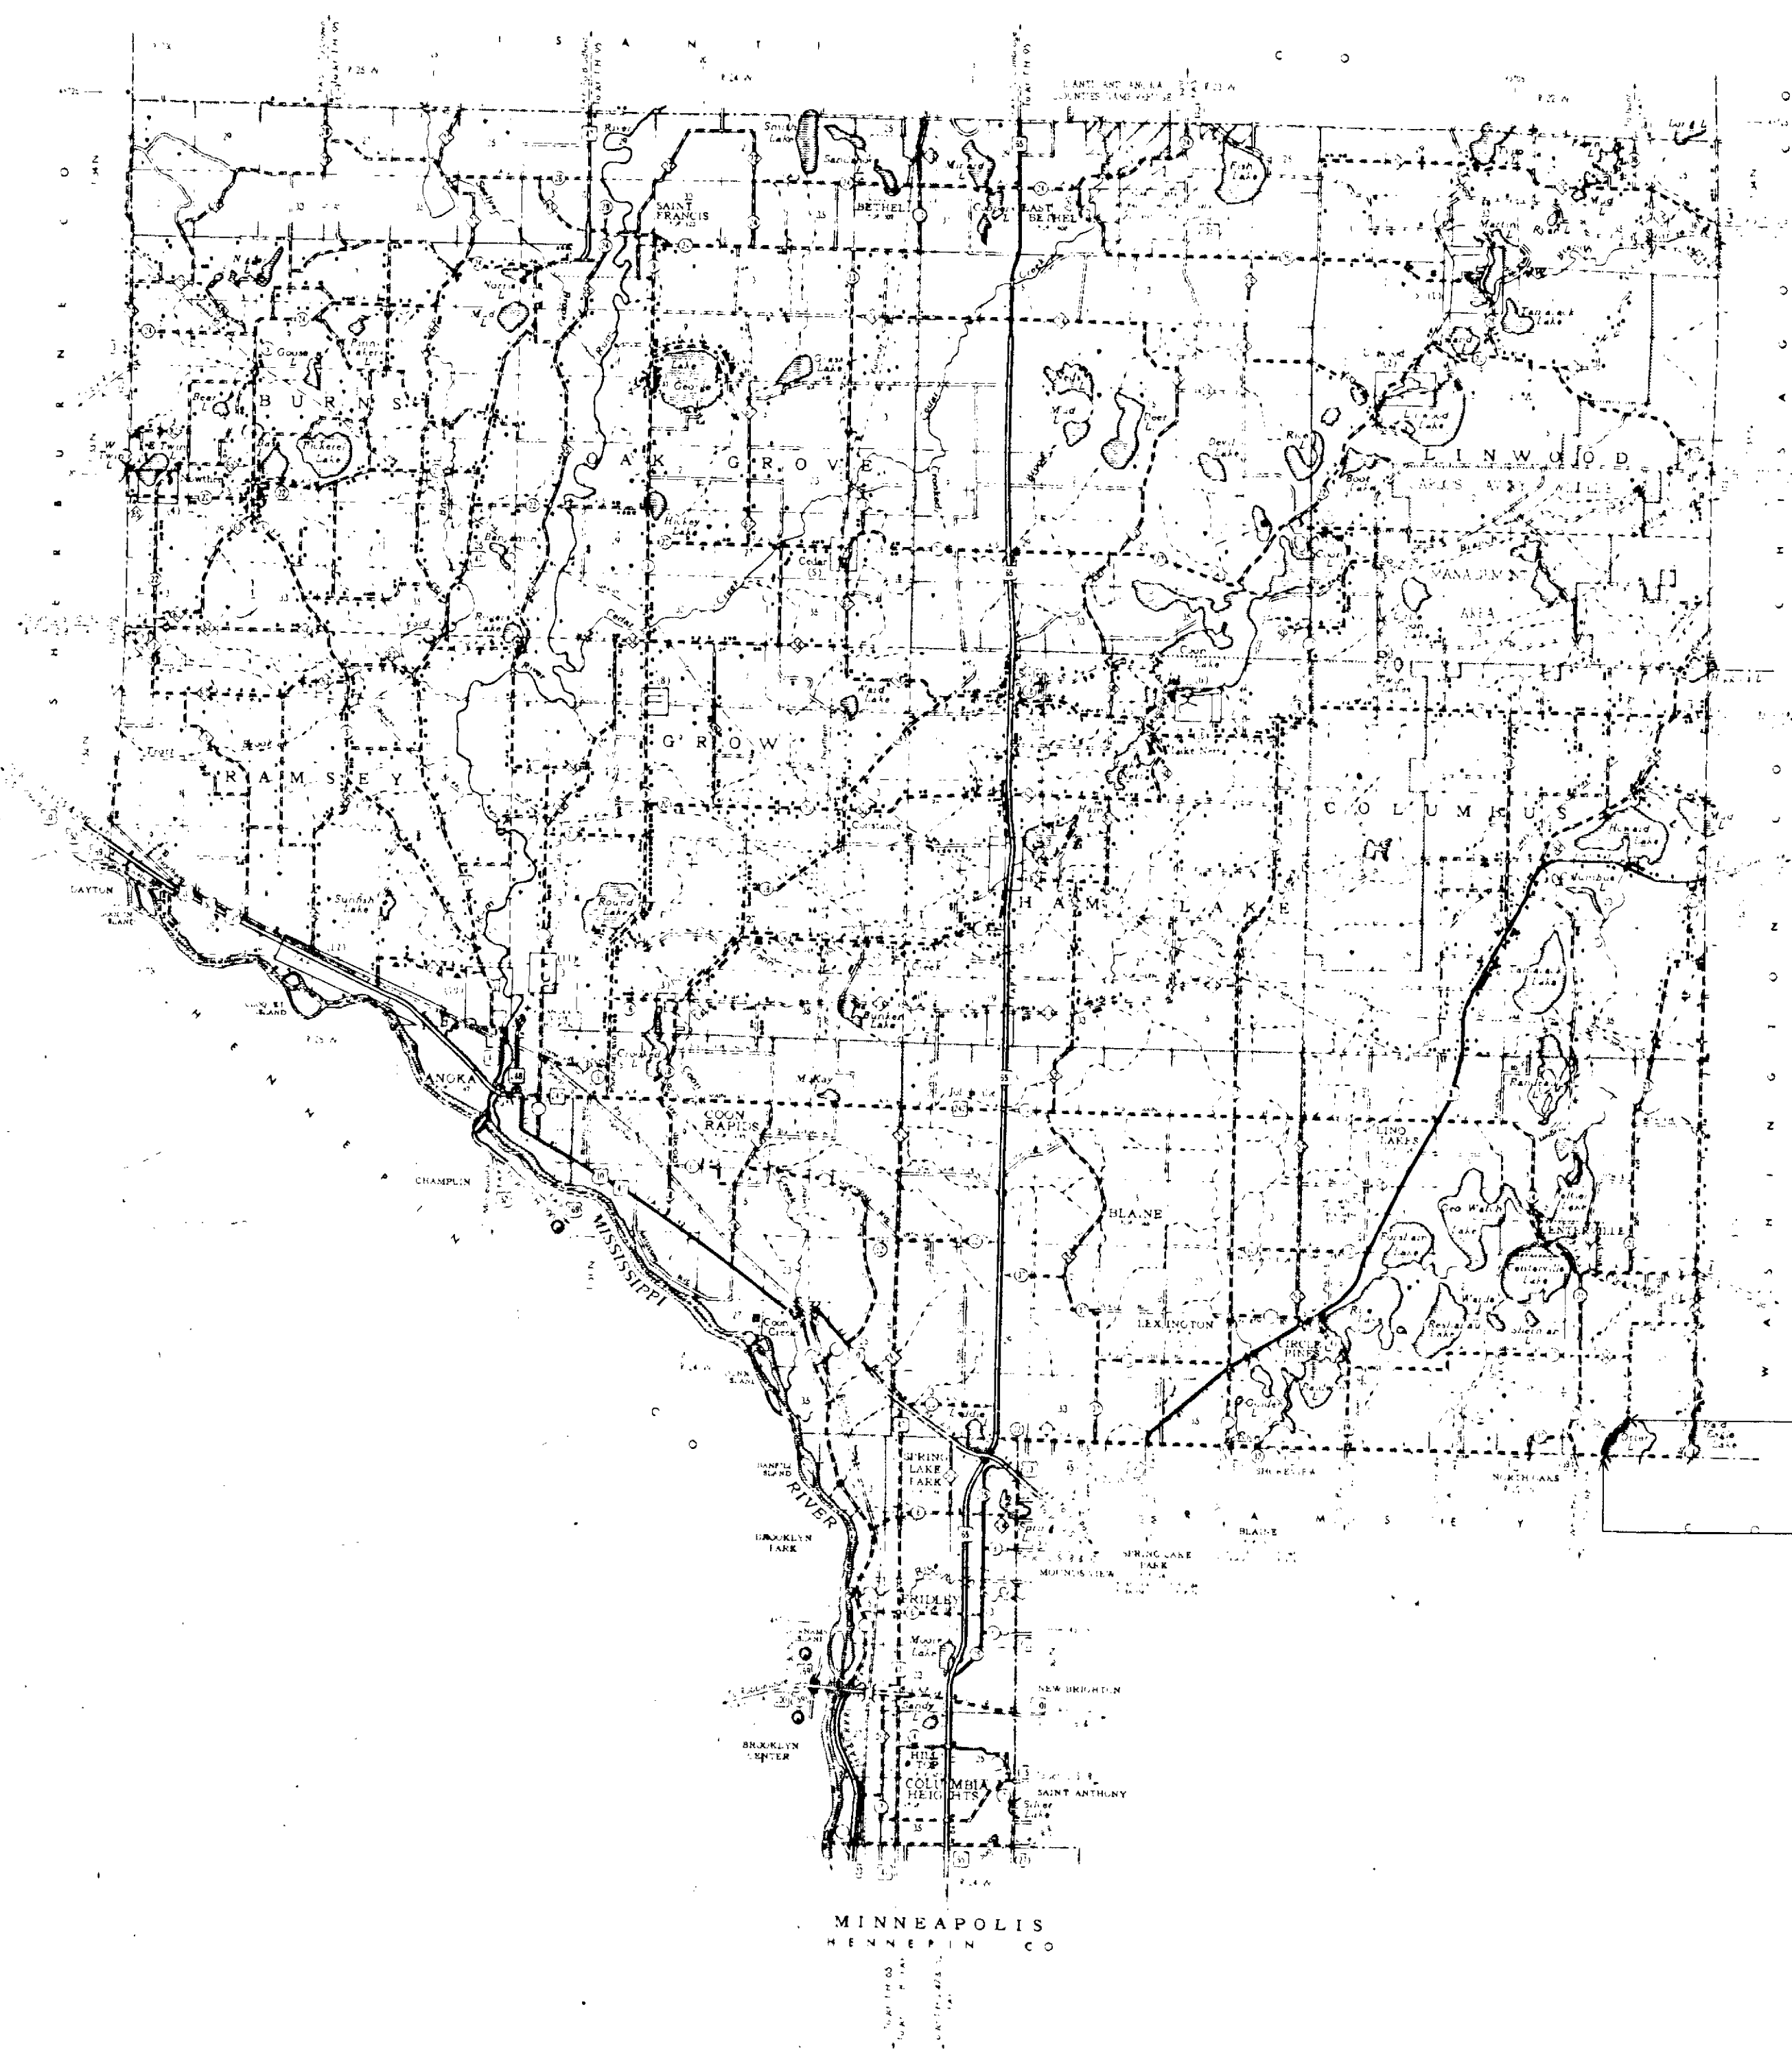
I S A N T I C O

SAINT FRANCIS

BETHEL

EAST BETHEL

BURNS

OAK GROVE

LINWOOD

CARLOS AVERY WILDLIFE MANAGEMENT AREA

GROW

RAMSEY

COLUMBUS

HAM LAKE

DAYTON

ANOKA

CHAMPLIN

COON RAPIDS

BLAINE

LINO LAKES

CENTERVILLE

LEXINGTON

CIRCLE PINES

MISSISSIPPI RIVER

SPRING LAKE PARK

BROOKLYN PARK

FRIDLEY

MOUNDS VIEW

NEW BRIGHTON

BROOKLYN CENTER

HILLTOP

COLUMBIA HEIGHTS

SAINT ANTHONY

SHOREVIEW

NORTH OAKS

R A M S E Y

H E N N E P I N

MINNEAPOLIS

H E N N E P I N CO

Fish Lake

Coon Lake

Typo Lake

Linwood Lake

Round Lake

Sunfish Lake

Crooked Lake

Bunker Lake

George Lake

Pickerel Lake

Rice Lake

Peltier Lake

Centerville Lake

Reshanau Lake

Moore Lake

Silver Lake

Lake Netta

Boot Lake

Devil Lake

Hickey Lake

Baldwin Lake

Golden Lake

Otter Lake

Sandy Lake

Mud Lake

Coon Creek

Rum River

Cedar Creek

Martin Lake

Tamarack Lake

Rondeau Lake

Howard Lake

Amelia Lake

Typo Lake

Lake George

Twin Lake

Goose Lake

Sunrise Lake

Ward Lake

McKay Lake

Rice Lake

Fawn Lake

Laddie Lake

65

10

47

169

3